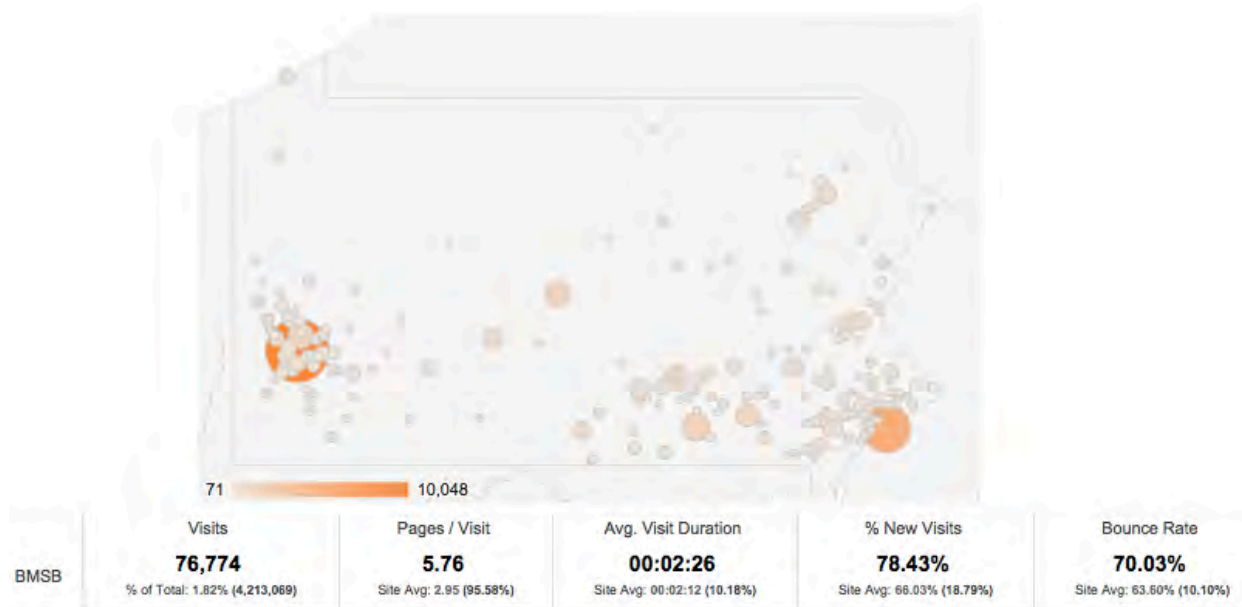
71 10,048

| | Visits | Pages / Visit | Avg. Visit Duration | % New Visits | Bounce Rate |
|---|---|---|---|---|---|
| BMSB | 76,774<br>% of Total: 1.82% (4,213,069) | 5.76<br>Site Avg: 2.95 (95.58%) | 00:02:26<br>Site Avg: 00:02:12 (10.18%) | 78.43%<br>Site Avg: 66.03% (18.79%) | 70.03%<br>Site Avg: 63.60% (10.10%) |